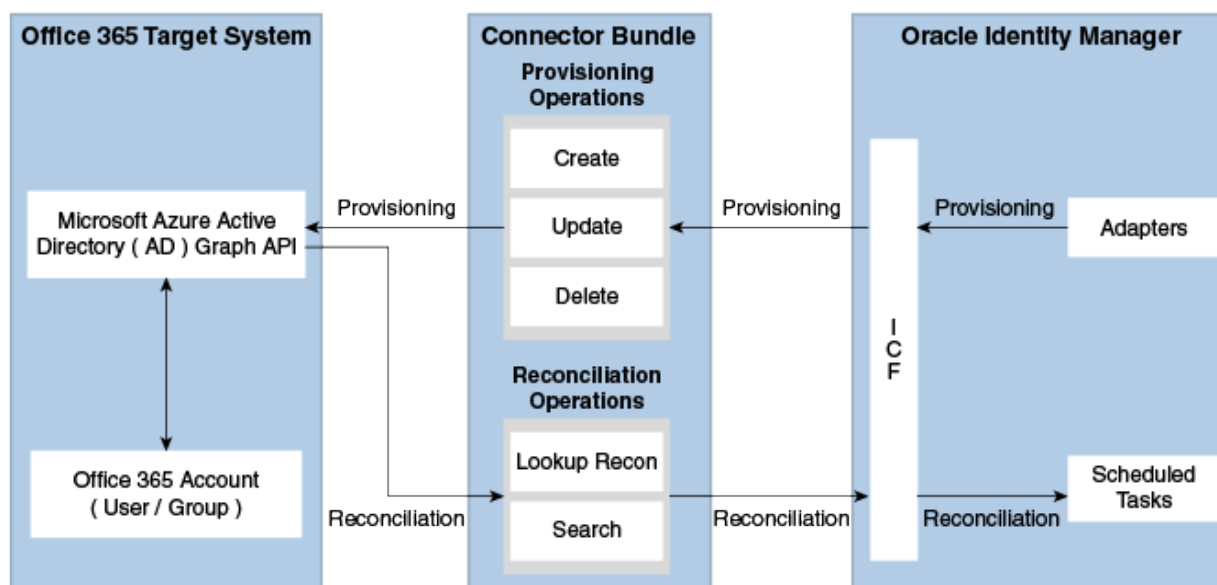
Office 365 Target System

Microsoft Azure Active Directory ( AD ) Graph API

Office 365 Account ( User / Group )

Provisioning

Reconciliation

Connector Bundle

Provisioning Operations

Create

Update

Delete

Reconciliation Operations

Lookup Recon

Search

Provisioning

Reconciliation

Oracle Identity Manager

I C F

Provisioning

Adapters

Reconciliation

Scheduled Tasks